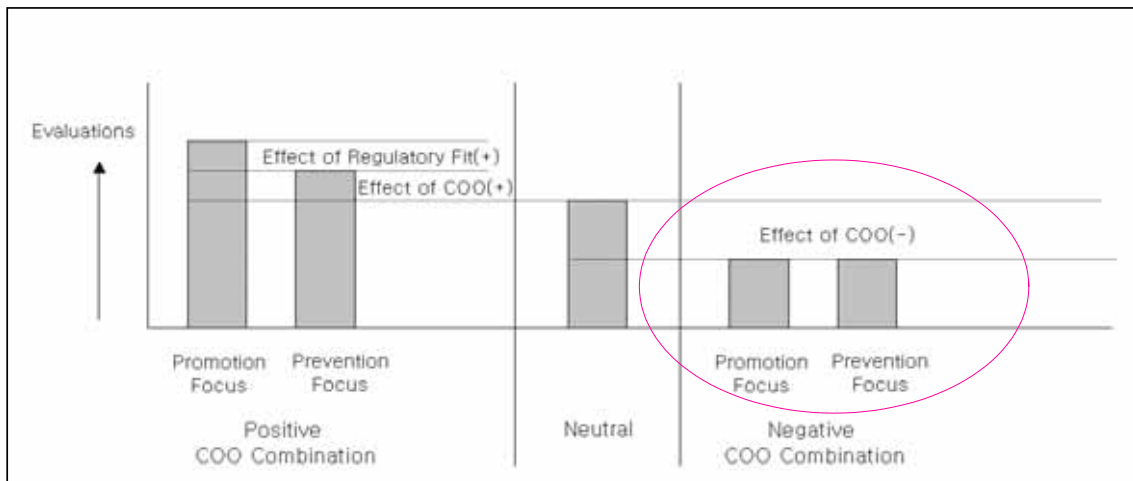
Evaluations

Effect of Regulatory Fit(+)

Effect of COO(+)

Effect of COO(-)

Promotion Focus

Prevention Focus

Positive COO Combination

Neutral

Promotion Focus

Prevention Focus

Negative COO Combination